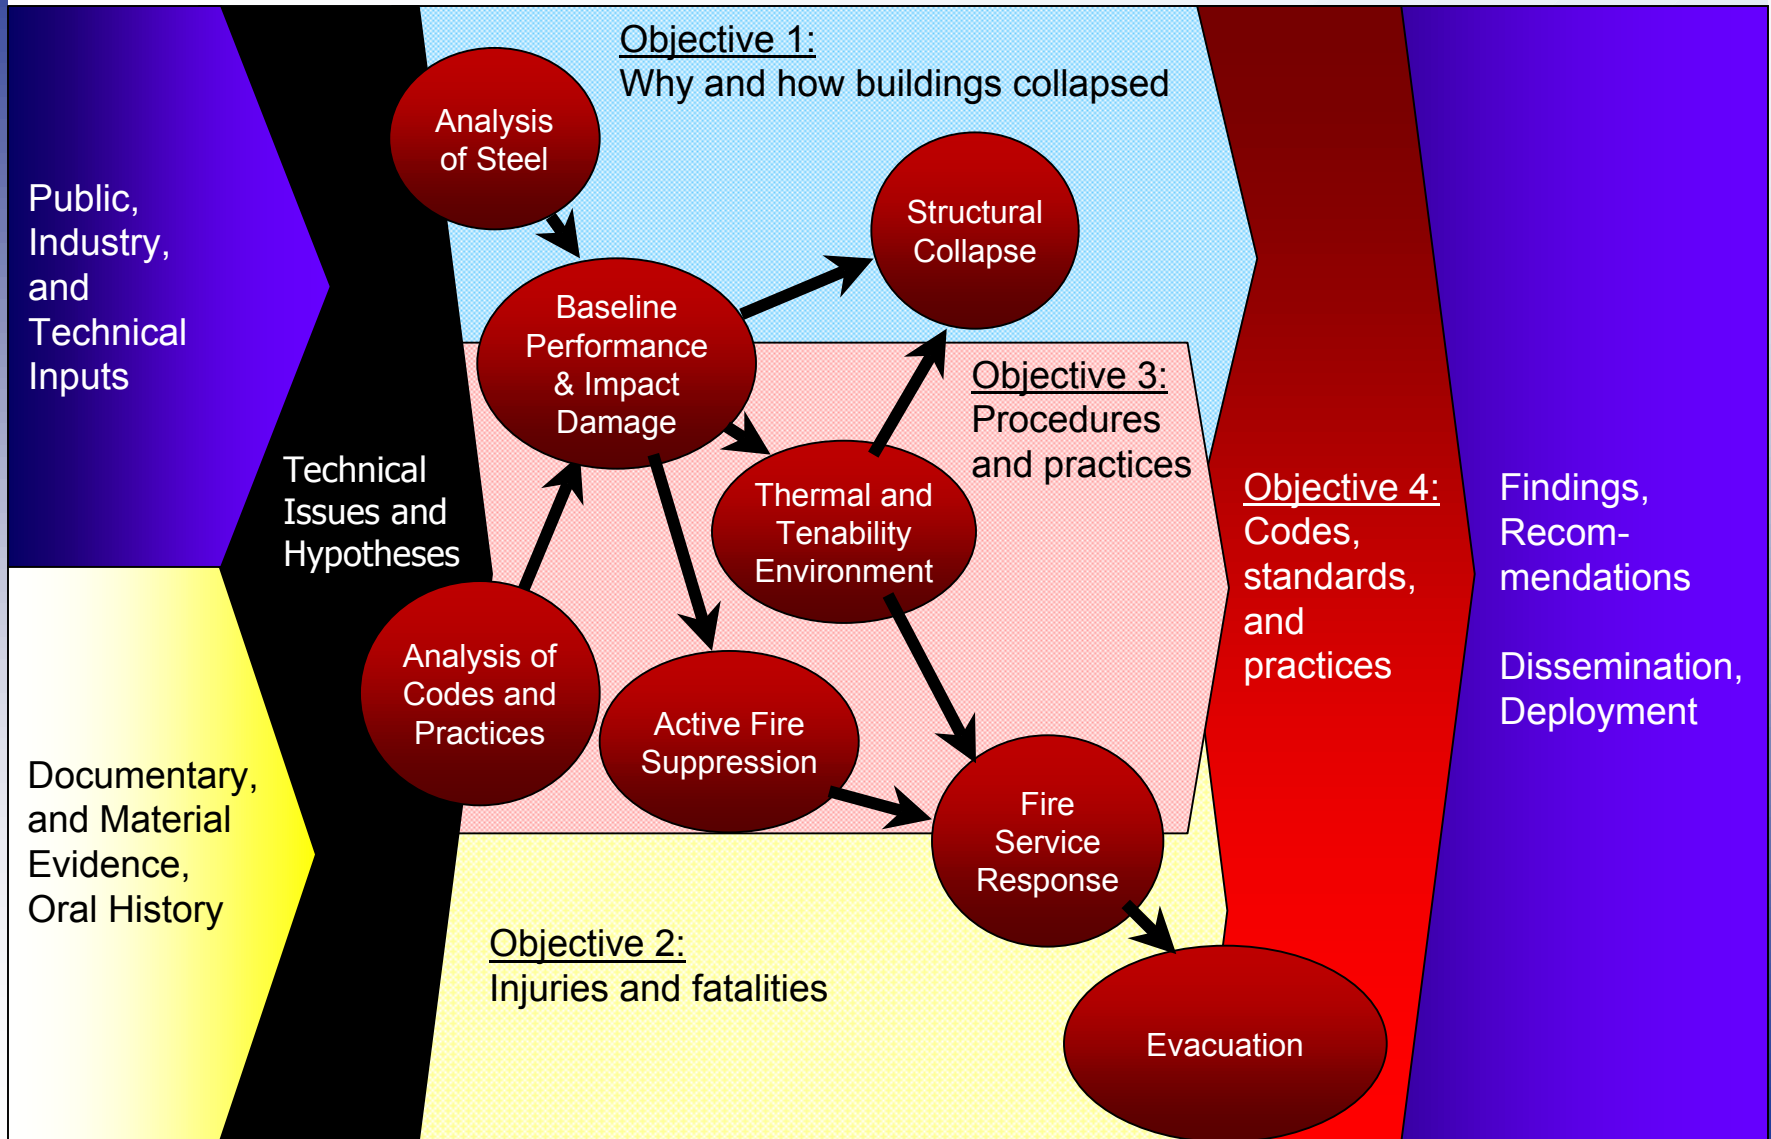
Public, Industry, and Technical Inputs

Documentary, and Material Evidence, Oral History

Technical Issues and Hypotheses

Objective 1:
Why and how buildings collapsed

Analysis of Steel

Structural Collapse

Baseline Performance & Impact Damage

Objective 3:
Procedures and practices

Thermal and Tenability Environment

Analysis of Codes and Practices

Active Fire Suppression

Fire Service Response

Objective 2:
Injuries and fatalities

Evacuation

Objective 4:
Codes, standards, and practices

Findings, Recom-mendations

Dissemination, Deployment